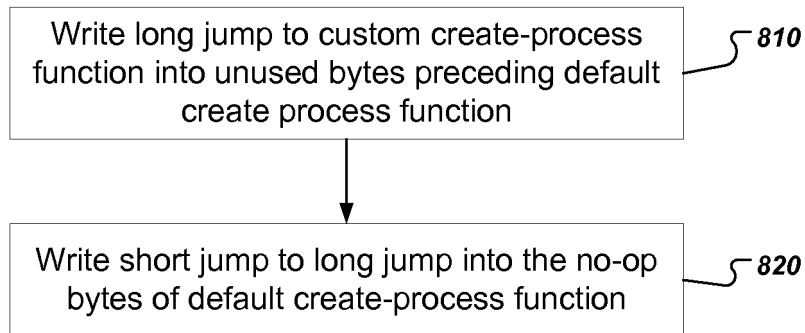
Write long jump to custom create-process function into unused bytes preceding default create process function

810

Write short jump to long jump into the no-op bytes of default create-process function

820